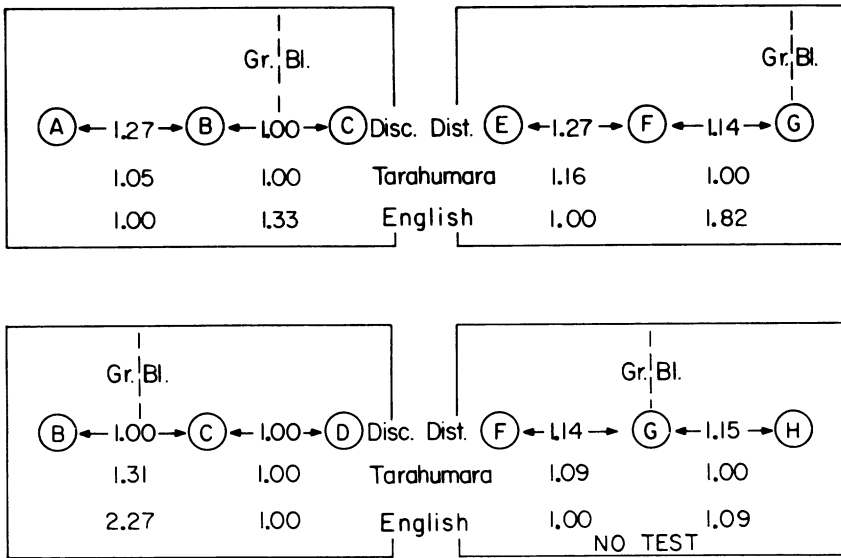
Gr. Bl.

A ← 1.27 → B ← 1.00 → C Disc. Dist.

1.05 1.00 Tarahumara

1.00 1.33 English

Gr. Bl.

E ← 1.27 → F ← 1.14 → G

1.16 1.00

1.00 1.82

Gr. Bl.

B ← 1.00 → C ← 1.00 → D Disc. Dist.

1.31 1.00 Tarahumara

2.27 1.00 English

Gr. Bl.

F ← 1.14 → G ← 1.15 → H

1.09 1.00

1.00 1.09

NO TEST